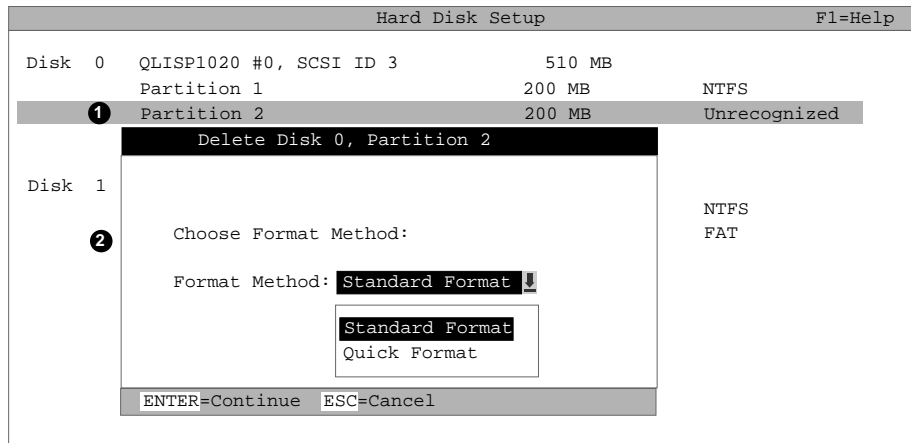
Hard Disk Setup F1=Help

Disk 0 QLISP1020 #0, SCSI ID 3 510 MB
Partition 1 200 MB NTFS
1 Partition 2 200 MB Unrecognized

Delete Disk 0, Partition 2

Disk 1

NTFS
2 Choose Format Method: FAT

Format Method: Standard Format

Standard Format
Quick Format

ENTER=Continue ESC=Cancel